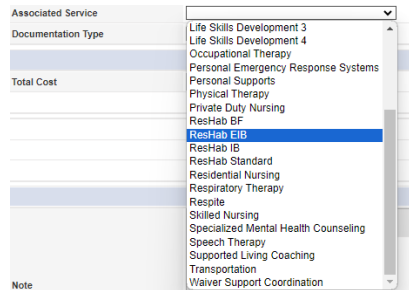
Associated Service
Documentation Type
Total Cost
Note

Life Skills Development 3
Life Skills Development 4
Occupational Therapy
Personal Emergency Response Systems
Personal Supports
Physical Therapy
Private Duty Nursing
ResHab BF
ResHab EIB
ResHab IB
ResHab Standard
Residential Nursing
Respiratory Therapy
Respite
Skilled Nursing
Specialized Mental Health Counseling
Speech Therapy
Supported Living Coaching
Transportation
Waiver Support Coordination